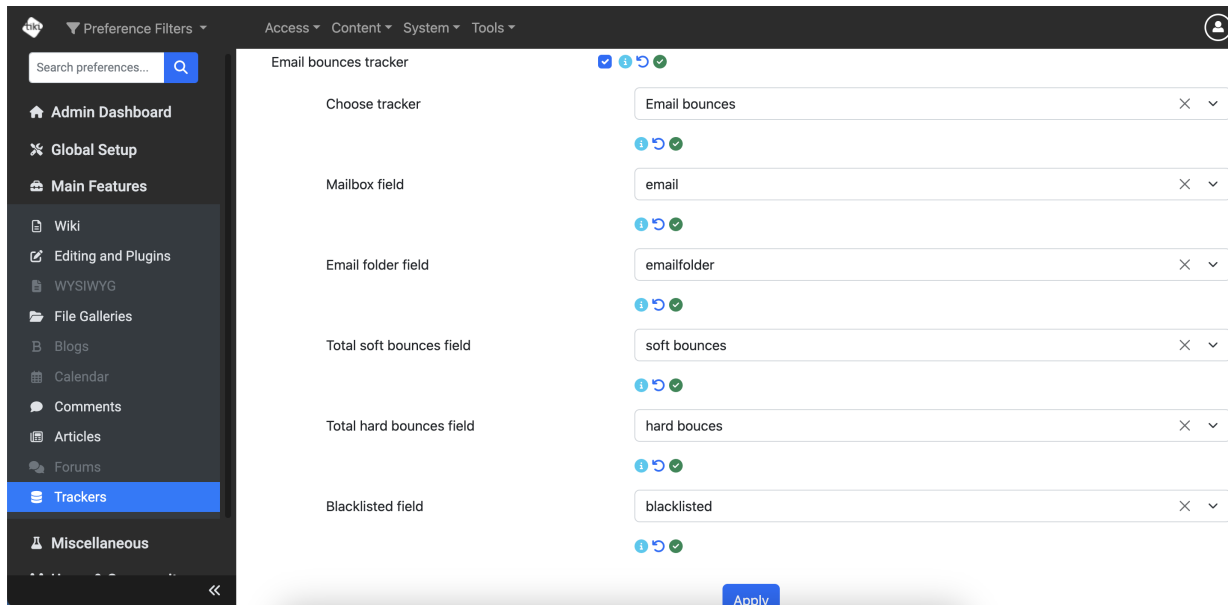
Preference Filters
Access Content System Tools

Search preferences...

Admin Dashboard
Global Setup
Main Features
Wiki
Editing and Plugins
WYSIWYG
File Galleries
Blogs
Calendar
Comments
Articles
Forums
Trackers
Miscellaneous
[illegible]

Email bounces tracker

Choose tracker
Email bounces

Mailbox field
email

Email folder field
emailfolder

Total soft bounces field
soft bounces

Total hard bounces field
hard bouces

Blacklisted field
blacklisted

Apply